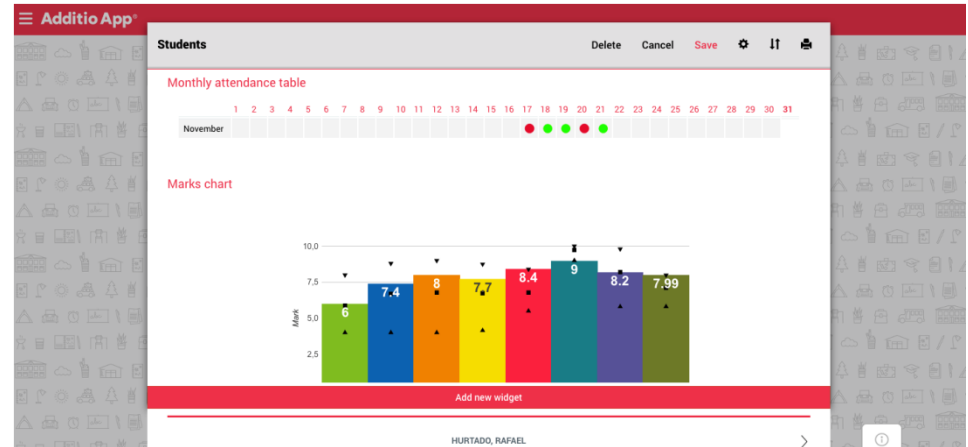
Additio App

Students

Delete Cancel Save

Monthly attendance table

| | 1 | 2 | 3 | 4 | 5 | 6 | 7 | 8 | 9 | 10 | 11 | 12 | 13 | 14 | 15 | 16 | 17 | 18 | 19 | 20 | 21 | 22 | 23 | 24 | 25 | 26 | 27 | 28 | 29 | 30 | 31 |
|---|---|---|---|---|---|---|---|---|---|---|---|---|---|---|---|---|---|---|---|---|---|---|---|---|---|---|---|---|---|---|---|
| November | | | | | | | | | | | | | | | | | | | | | | | | | | | | | | | |

Marks chart

10,0
7,5
5,0
2,5
Mark

6
7.4
8
7.7
8.4
9
8.2
7.99

Add new widget

HURTADO, RAFAEL